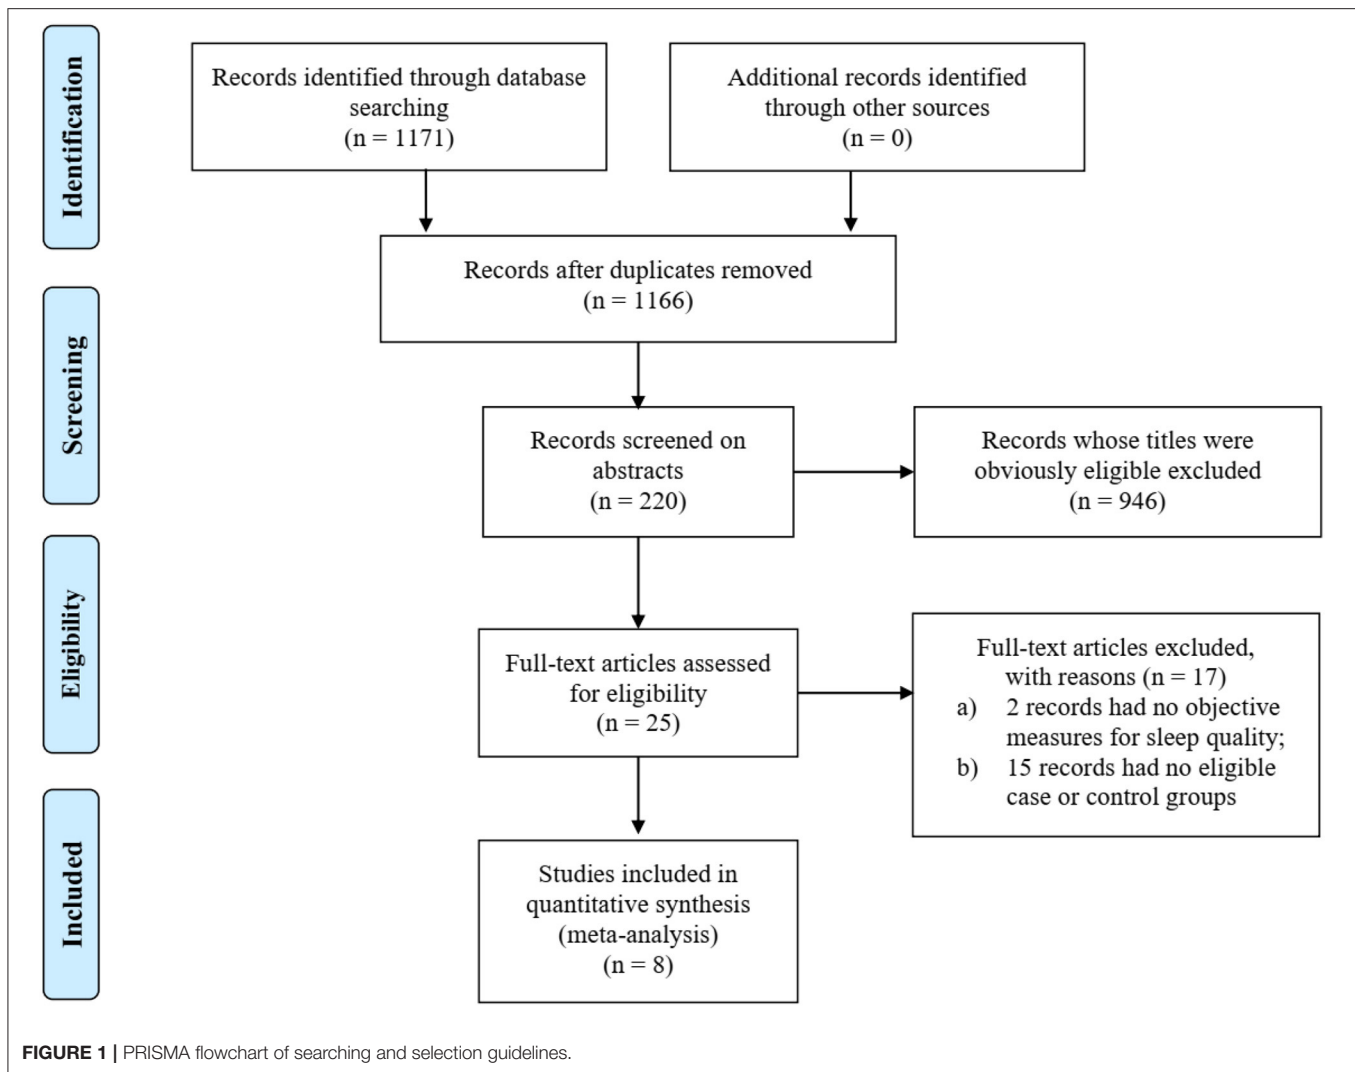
Identification

Records identified through database searching (n = 1171)

Additional records identified through other sources (n = 0)

Records after duplicates removed (n = 1166)

Screening

Records screened on abstracts (n = 220)

Records whose titles were obviously eligible excluded (n = 946)

Eligibility

Full-text articles assessed for eligibility (n = 25)

Full-text articles excluded, with reasons (n = 17)
a) 2 records had no objective measures for sleep quality;
b) 15 records had no eligible case or control groups

Included

Studies included in quantitative synthesis (meta-analysis) (n = 8)

**FIGURE 1 |** PRISMA flowchart of searching and selection guidelines.